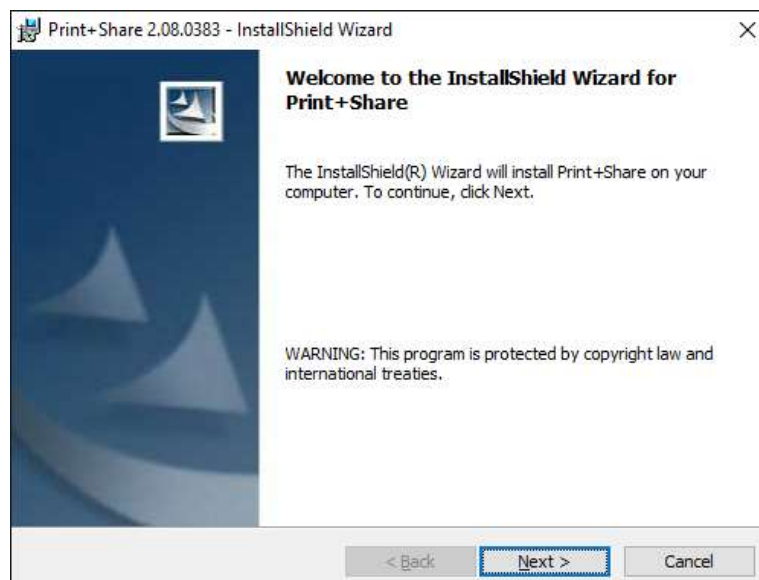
Print+Share 2.08.0383 - InstallShield Wizard

×

Welcome to the InstallShield Wizard for Print+Share

The InstallShield(R) Wizard will install Print+Share on your computer. To continue, click Next.

WARNING: This program is protected by copyright law and international treaties.

< Back

Next >

Cancel